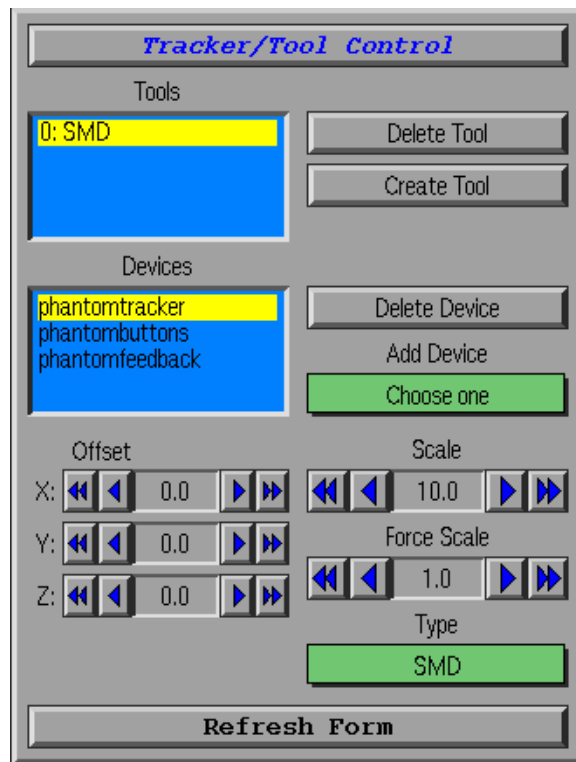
Tracker/Tool Control

Tools

0: SMD

Delete Tool

Create Tool

Devices

phantomtracker
phantombuttons
phantomfeedback

Delete Device

Add Device

Choose one

Offset

X: 0.0

Y: 0.0

Z: 0.0

Scale

10.0

Force Scale

1.0

Type

SMD

Refresh Form